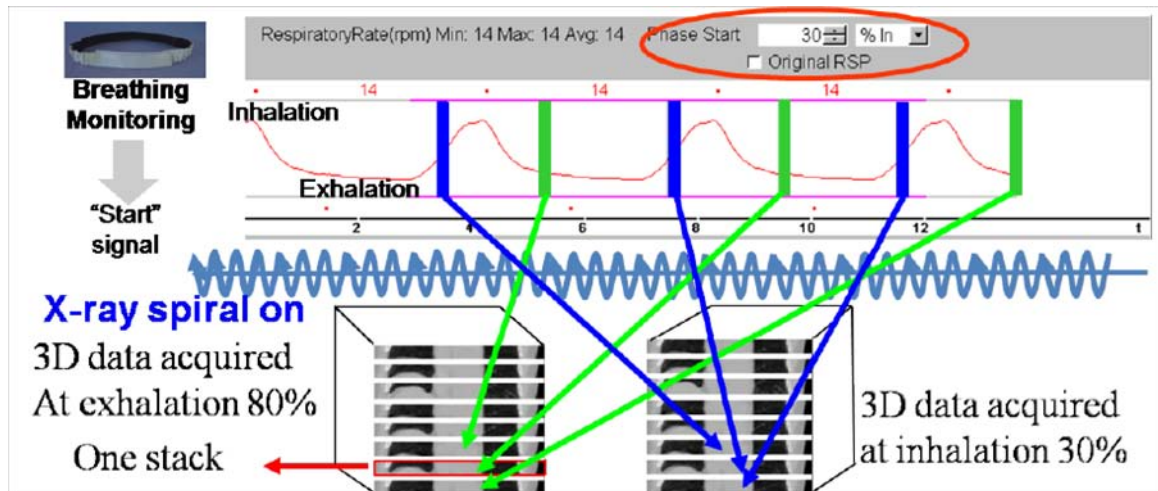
Breathing Monitoring

"Start" signal

RespiratoryRate(rpm) Min: 14 Max: 14 Avg: 14 Phase Start 30 % In

Original RSP

14 14 14

Inhalation

Exhalation

2 4 6 8 10 12 t

X-ray spiral on

3D data acquired At exhalation 80%

One stack

3D data acquired at inhalation 30%